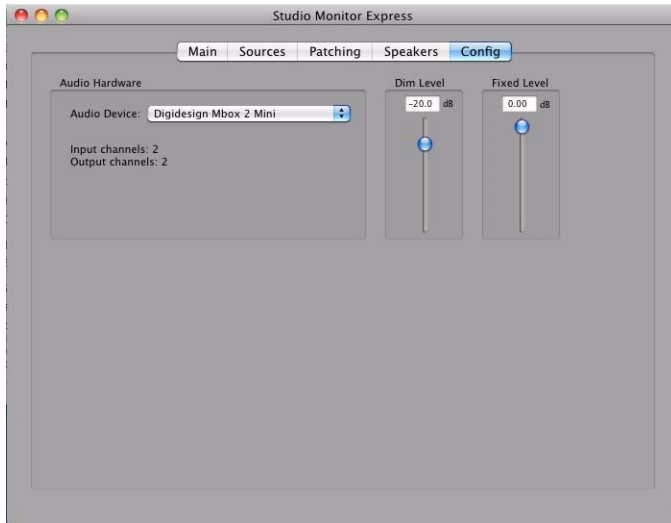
Studio Monitor Express

Main | Sources | Patching | Speakers | Config

Audio Hardware

Audio Device: Digidesign Mbox 2 Mini

Input channels: 2
Output channels: 2

Dim Level
-20.0 dB

Fixed Level
0.00 dB